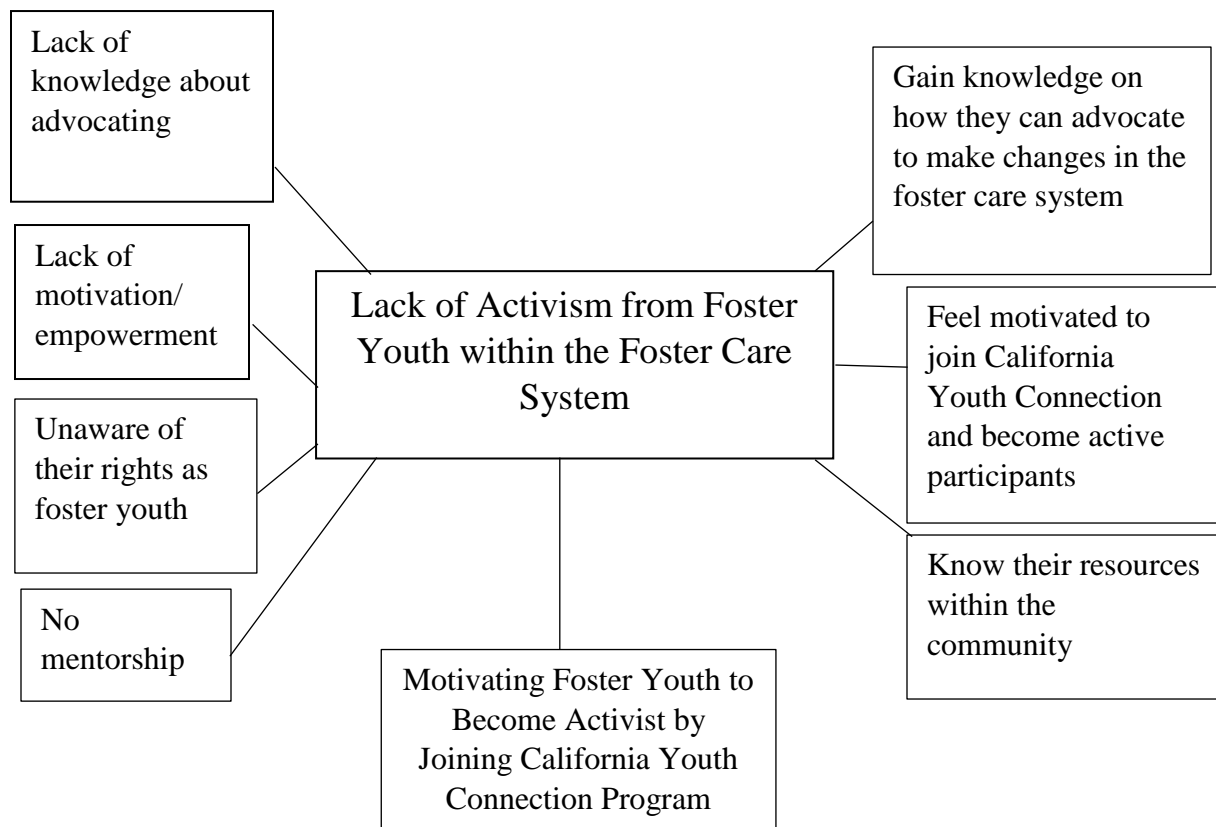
Lack of knowledge about advocating

Gain knowledge on how they can advocate to make changes in the foster care system

Lack of motivation/ empowerment

Lack of Activism from Foster Youth within the Foster Care System

Feel motivated to join California Youth Connection and become active participants

Unaware of their rights as foster youth

Know their resources within the community

No mentorship

Motivating Foster Youth to Become Activist by Joining California Youth Connection Program